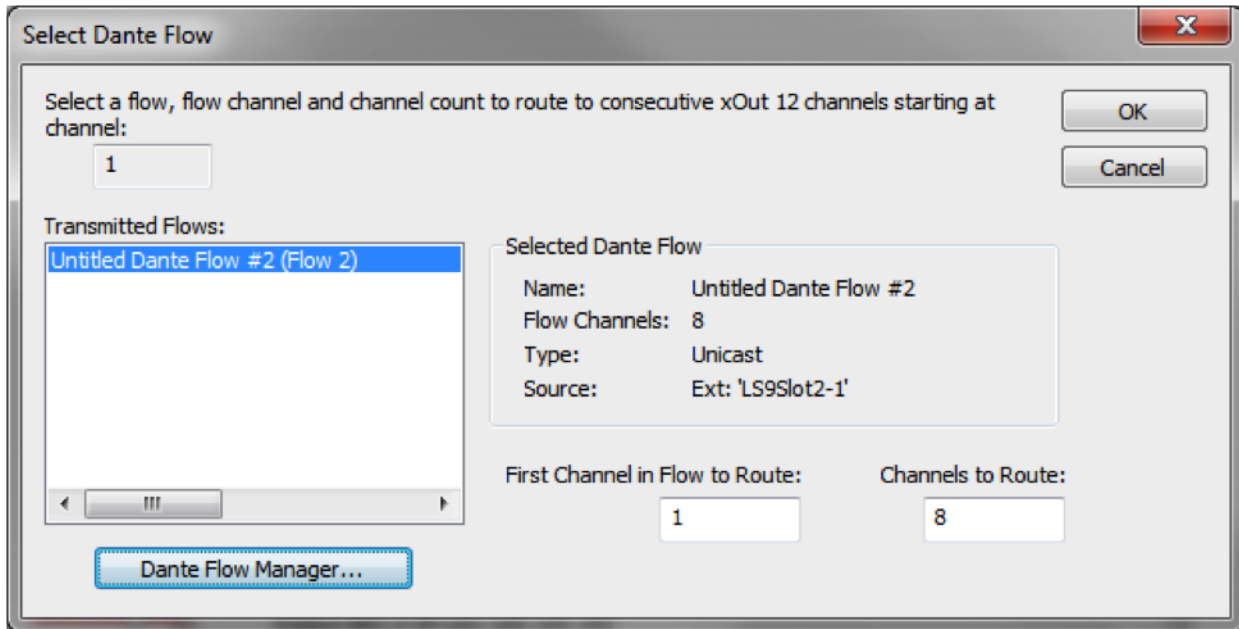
Select Dante Flow

Select a flow, flow channel and channel count to route to consecutive xOut 12 channels starting at channel:

1

OK

Cancel

Transmitted Flows:

Untitled Dante Flow #2 (Flow 2)

Selected Dante Flow

| Name: | Untitled Dante Flow #2 |
|---|---|
| Flow Channels: | 8 |
| Type: | Unicast |
| Source: | Ext: 'LS9Slot2-1' |

First Channel in Flow to Route:

1

Channels to Route:

8

Dante Flow Manager...